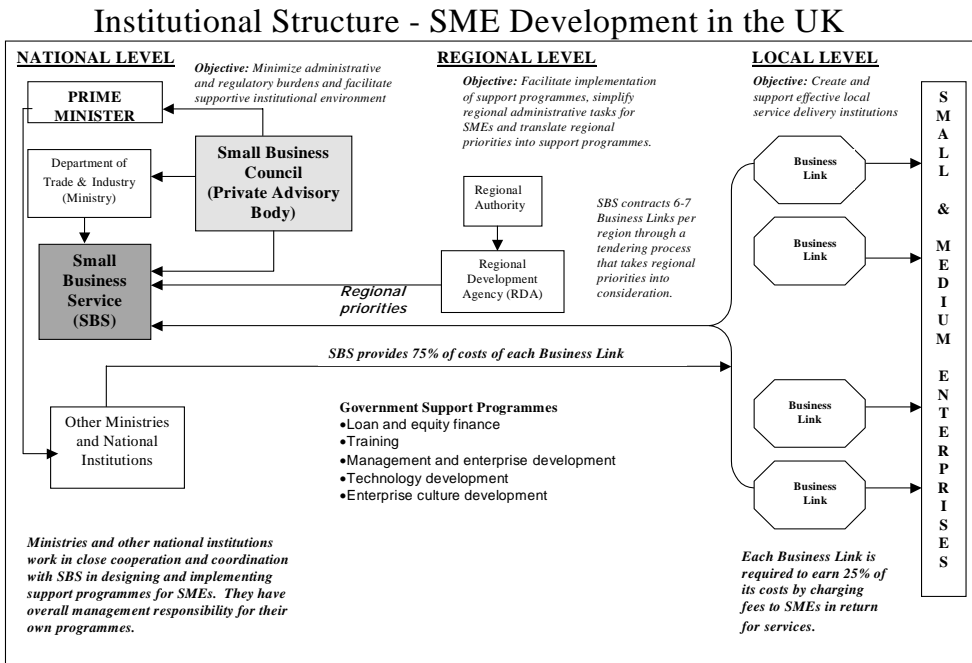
Institutional Structure - SME Development in the UK

NATIONAL LEVEL

Objective: Minimize administrative and regulatory burdens and facilitate supportive institutional environment

PRIME MINISTER

Department of Trade & Industry (Ministry)

Small Business Council (Private Advisory Body)

Small Business Service (SBS)

Other Ministries and National Institutions

REGIONAL LEVEL

Objective: Facilitate implementation of support programmes, simplify regional administrative tasks for SMEs and translate regional priorities into support programmes.

Regional Authority

Regional Development Agency (RDA)

Regional priorities

SBS contracts 6-7 Business Links per region through a tendering process that takes regional priorities into consideration.

SBS provides 75% of costs of each Business Link

Government Support Programmes
•Loan and equity finance
•Training
•Management and enterprise development
•Technology development
•Enterprise culture development

LOCAL LEVEL

Objective: Create and support effective local service delivery institutions

Business Link

Business Link

Business Link

Business Link

SMALL & MEDIUM ENTERPRISES

Ministries and other national institutions work in close cooperation and coordination with SBS in designing and implementing support programmes for SMEs. They have overall management responsibility for their own programmes.

Each Business Link is required to earn 25% of its costs by charging fees to SMEs in return for services.